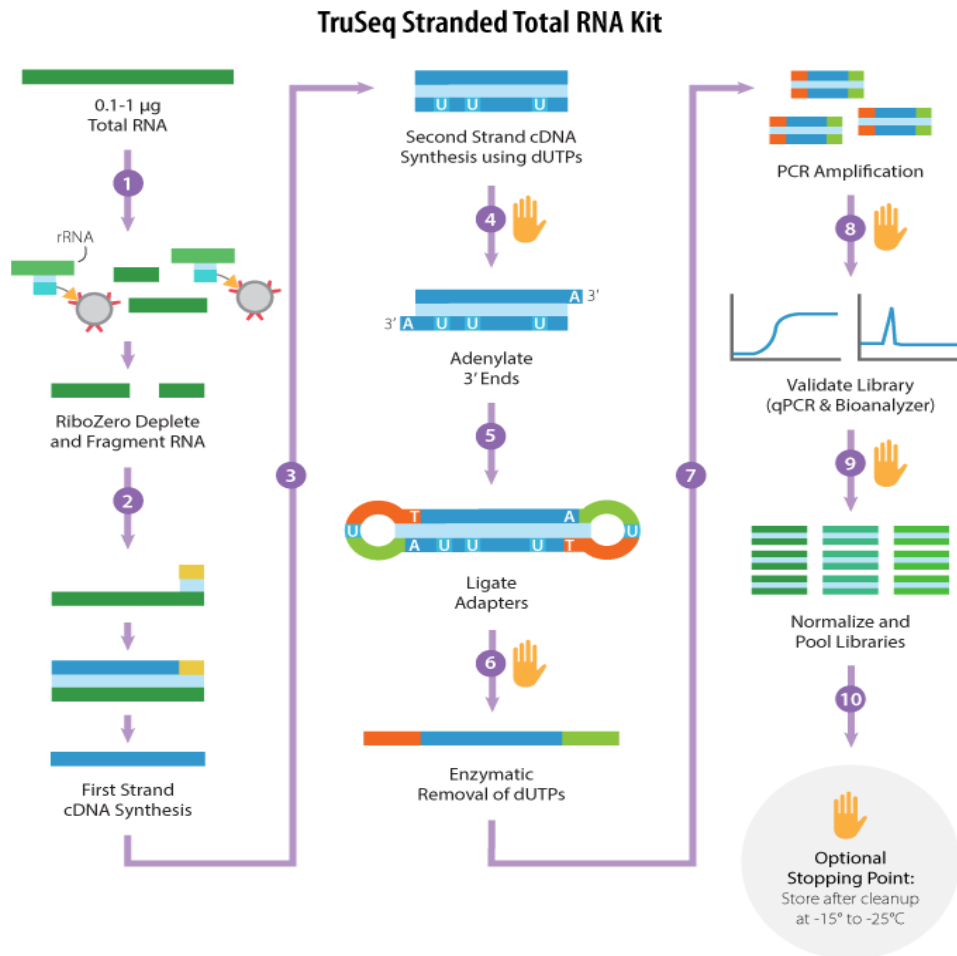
TruSeq Stranded Total RNA Kit

0.1-1 µg
Total RNA

1

rRNA

RiboZero Deplete
and Fragment RNA

2

First Strand
cDNA Synthesis

3

U U U

Second Strand cDNA
Synthesis using dUTPs

4

A 3'
3' A U U U

Adenylate
3' Ends

5

U T A U
A U U U T

Ligate
Adapters

6

Enzymatic
Removal of dUTPs

7

PCR Amplification

8

Validate Library
(qPCR & Bioanalyzer)

9

Normalize and
Pool Libraries

10

Optional
Stopping Point:
Store after cleanup
at -15° to -25°C